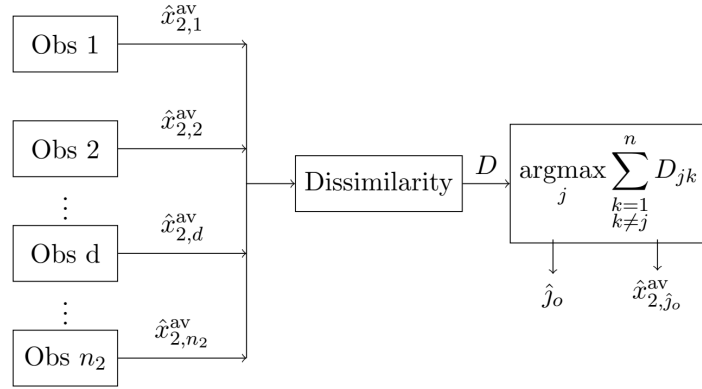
Obs 1

$\hat{x}_{2,1}^{\text{av}}$

Obs 2

$\hat{x}_{2,2}^{\text{av}}$

$\vdots$

Obs d

$\hat{x}_{2,d}^{\text{av}}$

$\vdots$

Obs $n_2$

$\hat{x}_{2,n_2}^{\text{av}}$

Dissimilarity

$D$

$\underset{j}{\text{argmax}} \sum_{\substack{k=1 \\ k \neq j}}^{n} D_{jk}$

$\hat{j}_o$

$\hat{x}_{2,\hat{j}_o}^{\text{av}}$